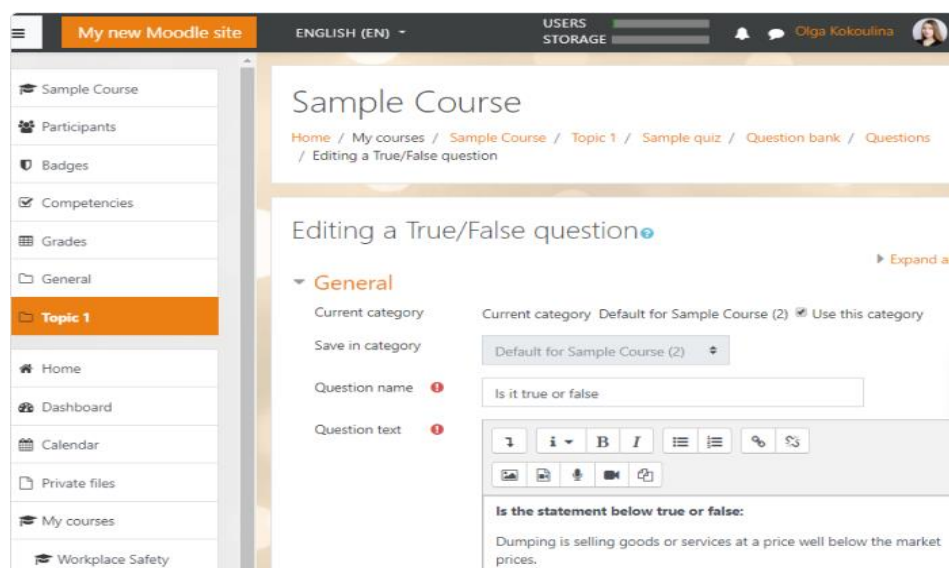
My new Moodle site
ENGLISH (EN)
USERS
STORAGE
Olga Kokoulina

Sample Course
Participants
Badges
Competencies
Grades
General
Topic 1
Home
Dashboard
Calendar
Private files
My courses
Workplace Safety

Sample Course
Home / My courses / Sample Course / Topic 1 / Sample quiz / Question bank / Questions / Editing a True/False question

Editing a True/False question

Expand a

General
Current category
Current category Default for Sample Course (2) Use this category
Save in category
Default for Sample Course (2)
Question name
Is it true or false
Question text

Is the statement below true or false:

Dumping is selling goods or services at a price well below the market prices.